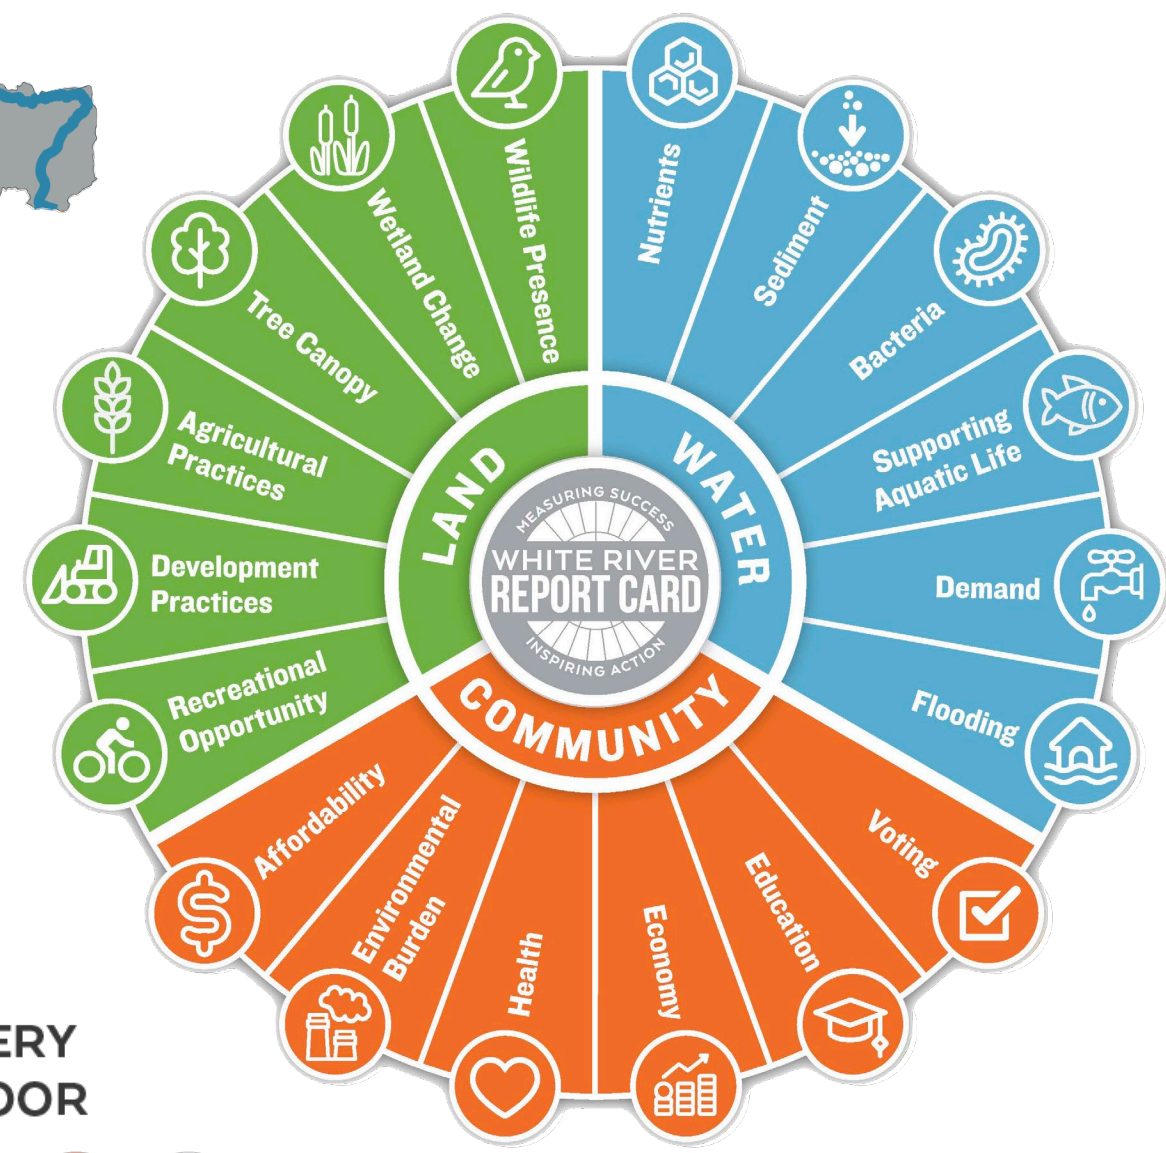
MEASURING SUCCESS
WHITE RIVER
REPORT CARD
INSPIRING ACTION

LAND
Wildlife Presence
Wetland Change
Tree Canopy
Agricultural Practices
Development Practices
Recreational Opportunity

WATER
Nutrients
Sediment
Bacteria
Supporting Aquatic Life
Demand
Flooding

COMMUNITY
Voting
Education
Economy
Health
Environmental Burden
Affordability

ERY
OOR